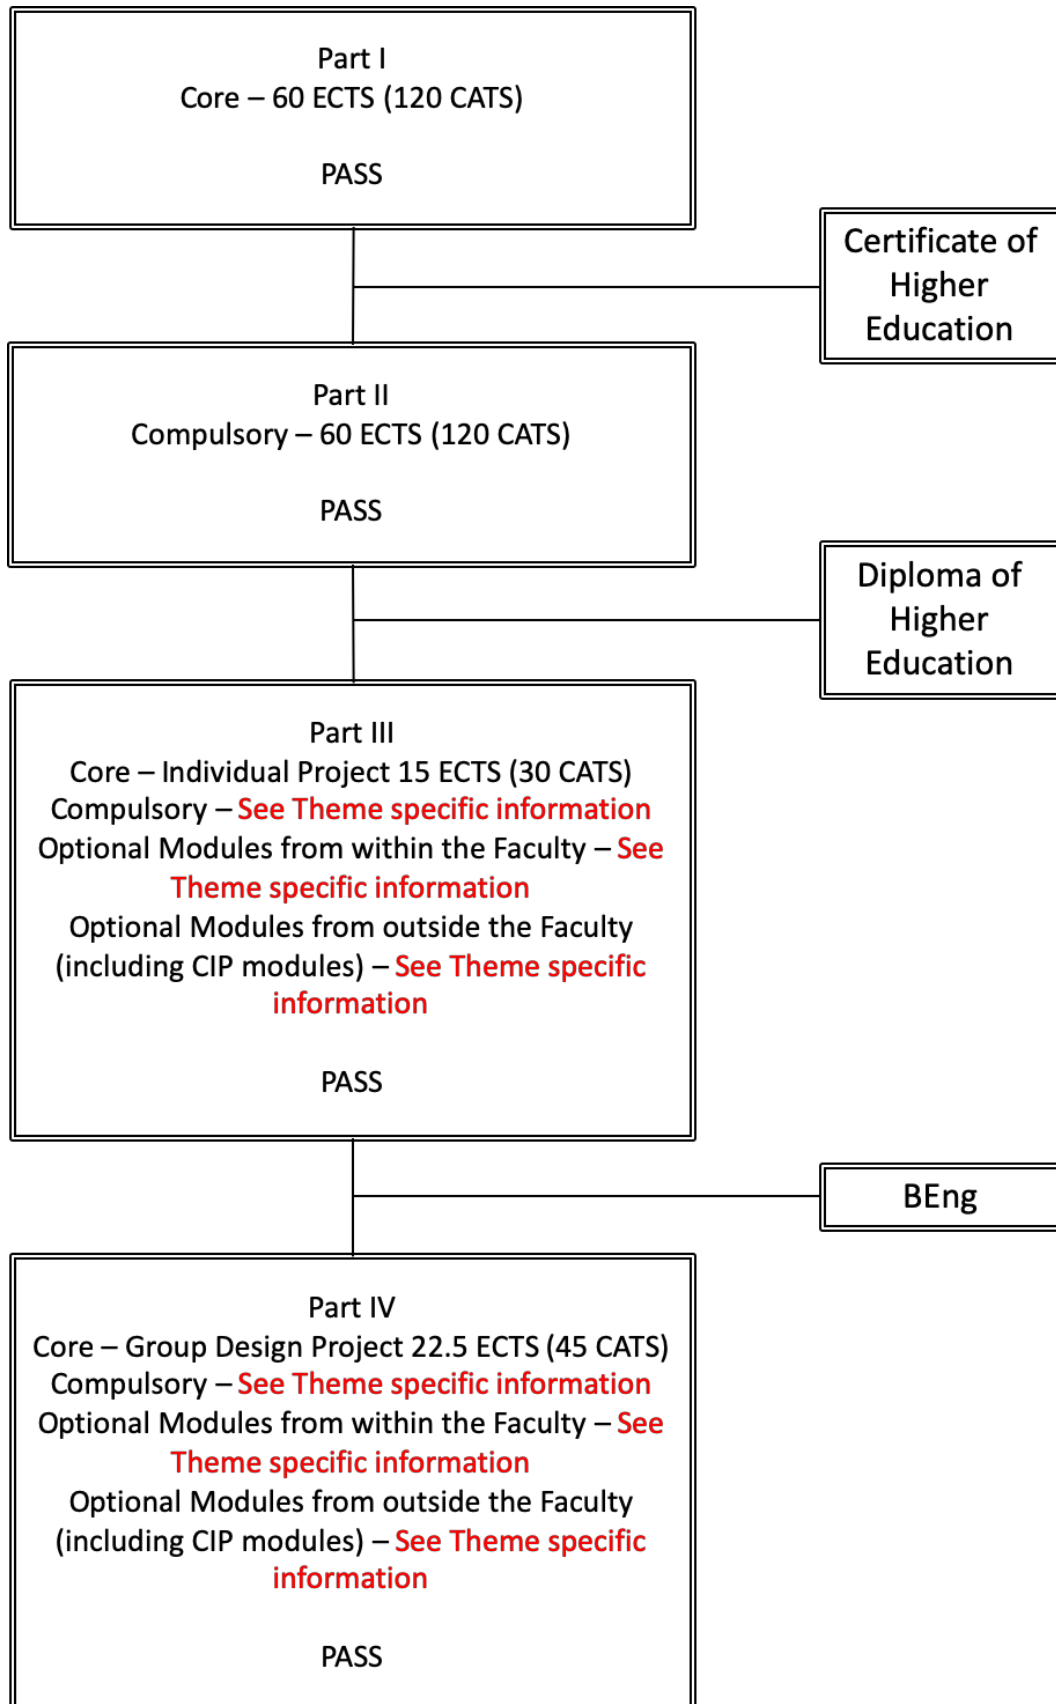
Part I
Core – 60 ECTS (120 CATS)

PASS

Certificate of Higher Education

Part II
Compulsory – 60 ECTS (120 CATS)

PASS

Diploma of Higher Education

Part III
Core – Individual Project 15 ECTS (30 CATS)
Compulsory – See Theme specific information
Optional Modules from within the Faculty – See Theme specific information
Optional Modules from outside the Faculty (including CIP modules) – See Theme specific information

PASS

BEng

Part IV
Core – Group Design Project 22.5 ECTS (45 CATS)
Compulsory – See Theme specific information
Optional Modules from within the Faculty – See Theme specific information
Optional Modules from outside the Faculty (including CIP modules) – See Theme specific information

PASS